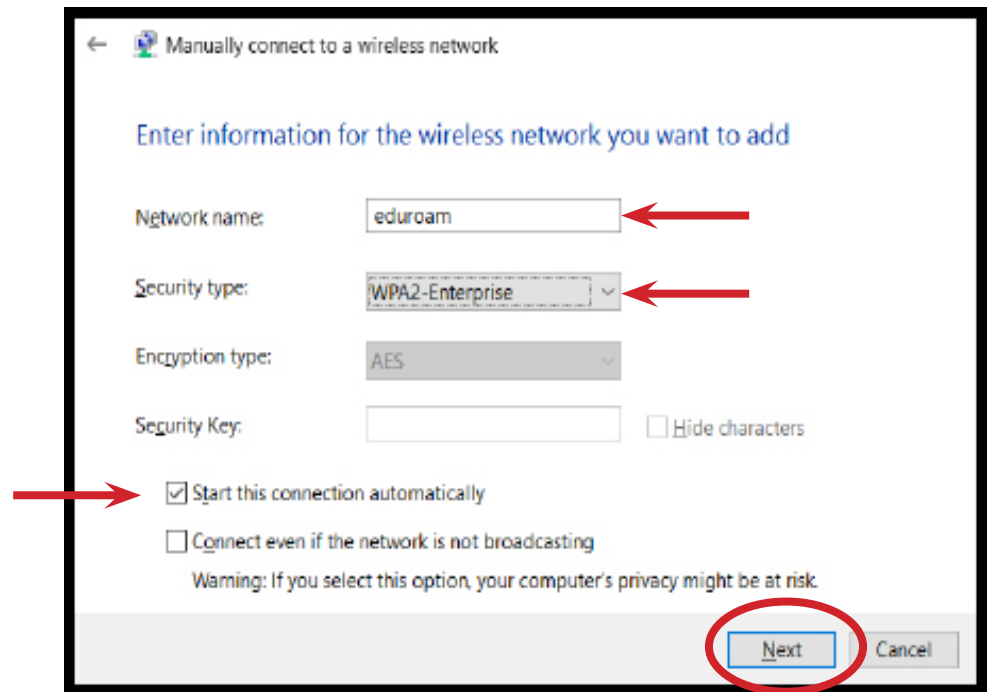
Manually connect to a wireless network

Enter information for the wireless network you want to add

Network name: eduroam

Security type: WPA2-Enterprise

Encryption type: AES

Security Key: Hide characters

Start this connection automatically

Connect even if the network is not broadcasting

Warning: If you select this option, your computer's privacy might be at risk.

Next Cancel